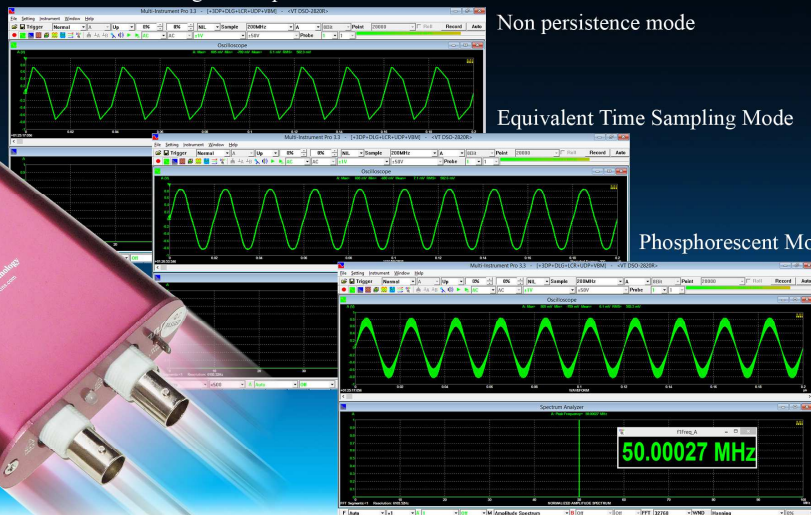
Non persistence mode

Equivalent Time Sampling Mode

Phosphorescent Mo

Multi-Instrument Pro 3.3 [+3DP+DLG+LCR+UDP+VBM] <VT DSO-2820R>

File Setting Instrument Window Help

Trigger Normal A Up 0% 0% NIL Sample 200MHz A Point Record Auto

Oscilloscope

Multi-Instrument Pro 3.3 [+3DP+DLG+LCR+UDP+VBM] <VT DSO-2820R>

File Setting Instrument Window Help

Trigger Normal A Up 0% 0% NIL Sample 200MHz A Point Record Auto

Oscilloscope

Multi-Instrument Pro 3.3 [+3DP+DLG+LCR+UDP+VBM] <VT DSO-2820R>

File Setting Instrument Window Help

Trigger Normal A Up 0% 0% NIL Sample 200MHz A Point 20000 Record Auto

Probe

Oscilloscope

Spectrum Analyzer

TTFreq_A

50.00027 MHz

Amplitude Spectrum FFT 32768 WND Hanning